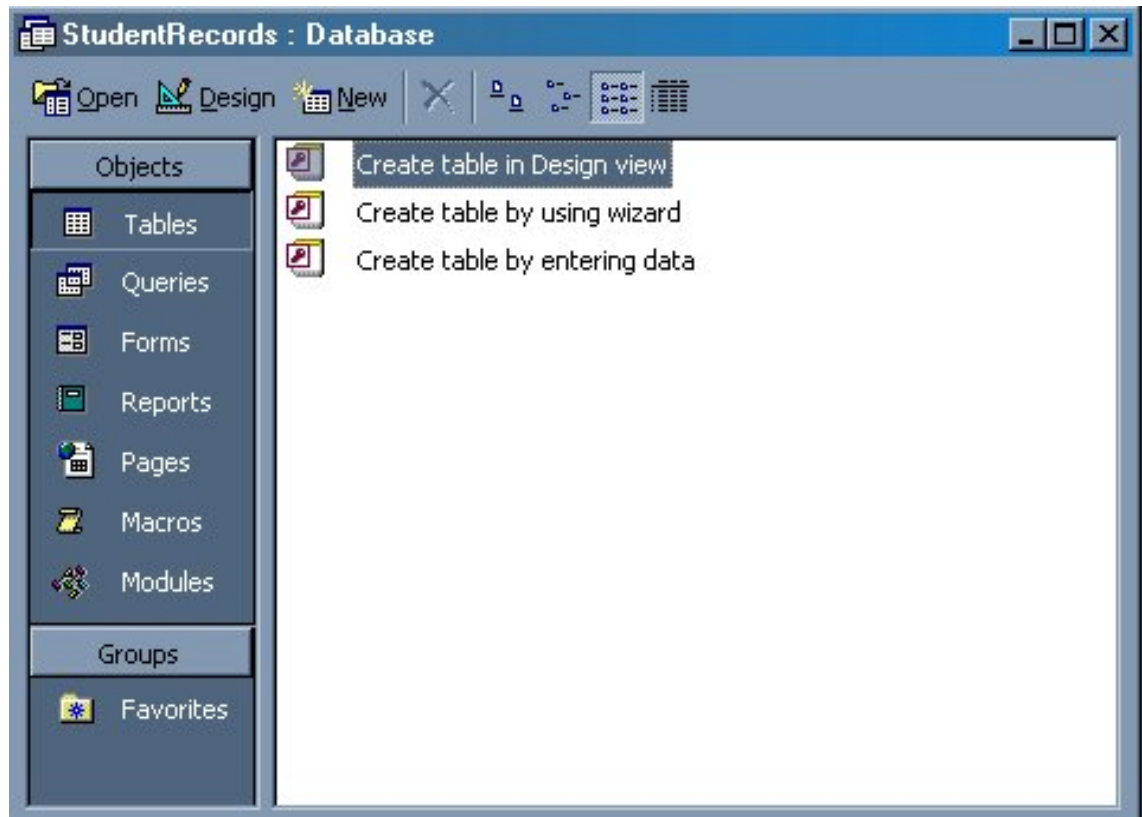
StudentRecords : Database

Open Design New

Objects
Tables
Queries
Forms
Reports
Pages
Macros
Modules
Groups
Favorites

Create table in Design view
Create table by using wizard
Create table by entering data